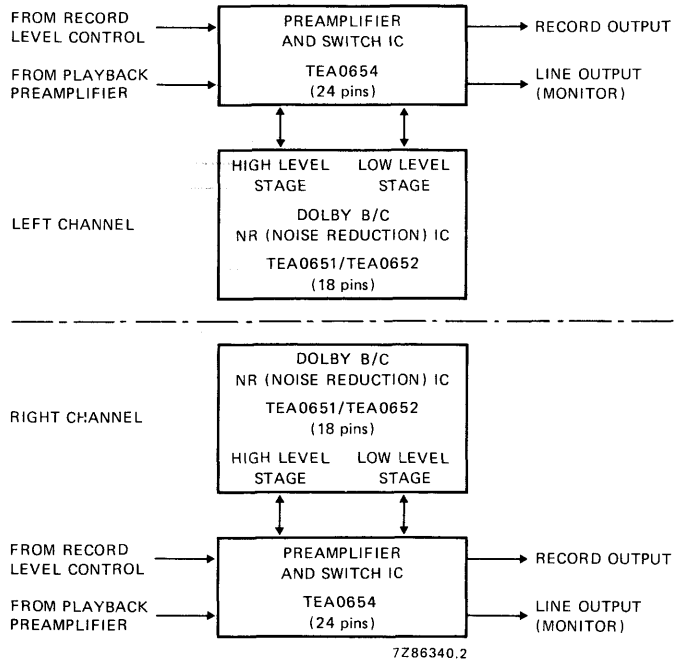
FROM RECORD LEVEL CONTROL

FROM PLAYBACK PREAMPLIFIER

PREAMPLIFIER AND SWITCH IC

TEA0654 (24 pins)

RECORD OUTPUT

LINE OUTPUT (MONITOR)

HIGH LEVEL STAGE

LOW LEVEL STAGE

LEFT CHANNEL

DOLBY B/C NR (NOISE REDUCTION) IC

TEA0651/TEA0652 (18 pins)

DOLBY B/C NR (NOISE REDUCTION) IC

RIGHT CHANNEL

TEA0651/TEA0652 (18 pins)

HIGH LEVEL STAGE

LOW LEVEL STAGE

FROM RECORD LEVEL CONTROL

FROM PLAYBACK PREAMPLIFIER

PREAMPLIFIER AND SWITCH IC

TEA0654 (24 pins)

RECORD OUTPUT

LINE OUTPUT (MONITOR)

7Z86340.2